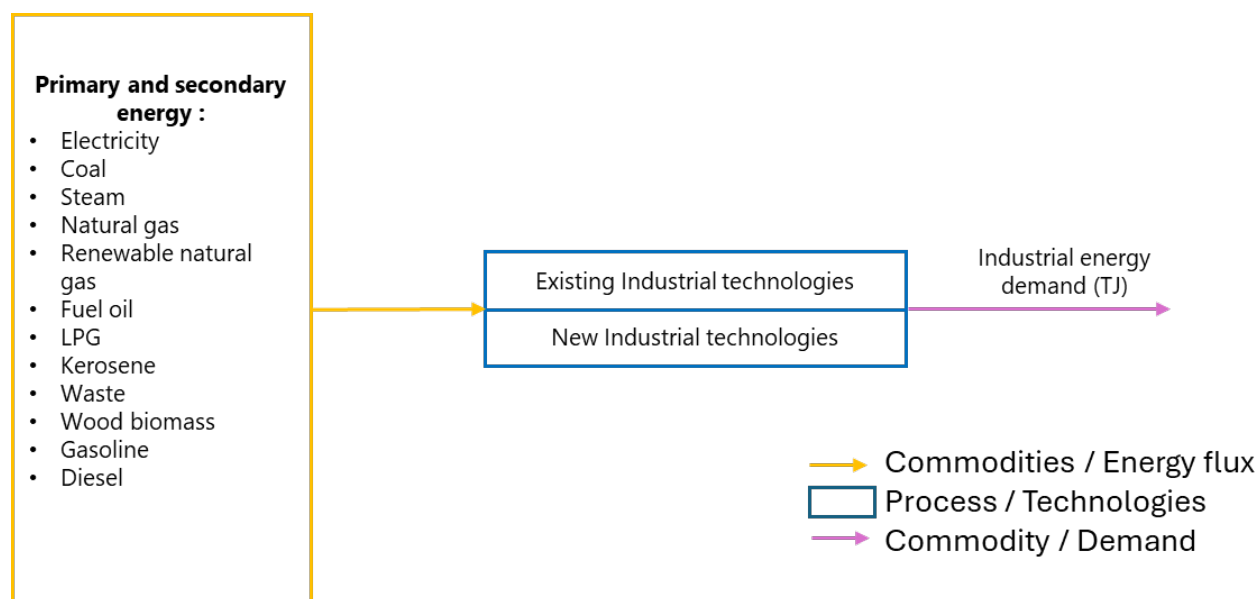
**Primary and secondary energy :**
- Electricity
- Coal
- Steam
- Natural gas
- Renewable natural gas
- Fuel oil
- LPG
- Kerosene
- Waste
- Wood biomass
- Gasoline
- Diesel

Existing Industrial technologies

New Industrial technologies

Industrial energy demand (TJ)

Commodities / Energy flux
Process / Technologies
Commodity / Demand